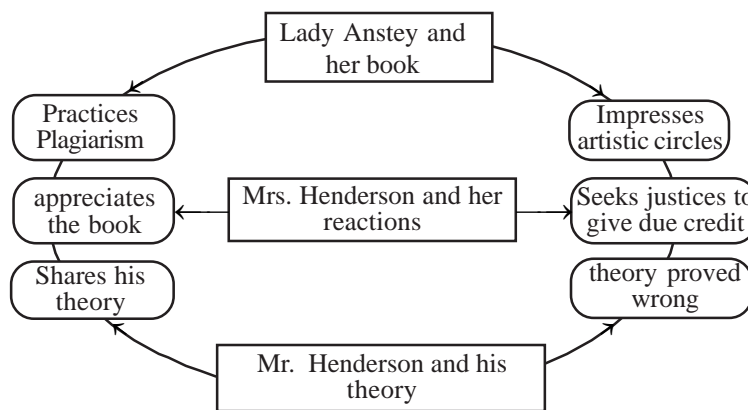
Lady Anstey and her book

Practices Plagiarism

Impresses artistic circles

appreciates the book

Mrs. Henderson and her reactions

Seeks justices to give due credit

Shares his theory

theory proved wrong

Mr. Henderson and his theory